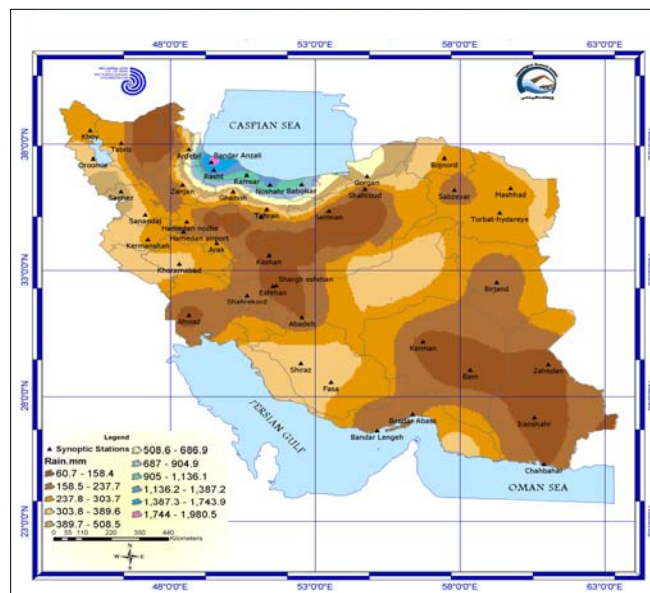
48°0'0"E
53°0'0"E
58°0'0"E
63°0'0"E

38°0'0"N
33°0'0"N
28°0'0"N
23°0'0"N

CASPIAN SEA
Khoy
Tabriz
Oroomie
Ardebil
Bandar Anzali
Rasht
Ramsar
Noshahr
Babolsar
Gorgan
Bojnord
Sabzevar
Mashhad
Torbat-hydareye
Saghez
Zanjan
Ghazvin
Tehran
Semnan
Shahroud
Sanandaj
Hamedan noche
Hamedan airport
Kermanshah
Arak
Kashan
Khoramabad
Shargh esfahan
Esfahan
Shahrekord
Birjand
Ahvaz
Abadeh
Shiraz
Kerman
Bam
Zahedan
Fasa
PERSIAN GULF
Bandar Abbas
Bandar Lengeh
Iranshahr
Chahbahar
OMAN SEA

Legend
Synoptic Stations
Rain.mm
60.7 - 158.4
158.5 - 237.7
237.8 - 303.7
303.8 - 389.6
389.7 - 508.5
508.6 - 686.9
687 - 904.9
905 - 1,136.1
1,136.2 - 1,387.2
1,387.3 - 1,743.9
1,744 - 1,980.5
0 55 110 220 330 440 Kilometers
N
W E
S